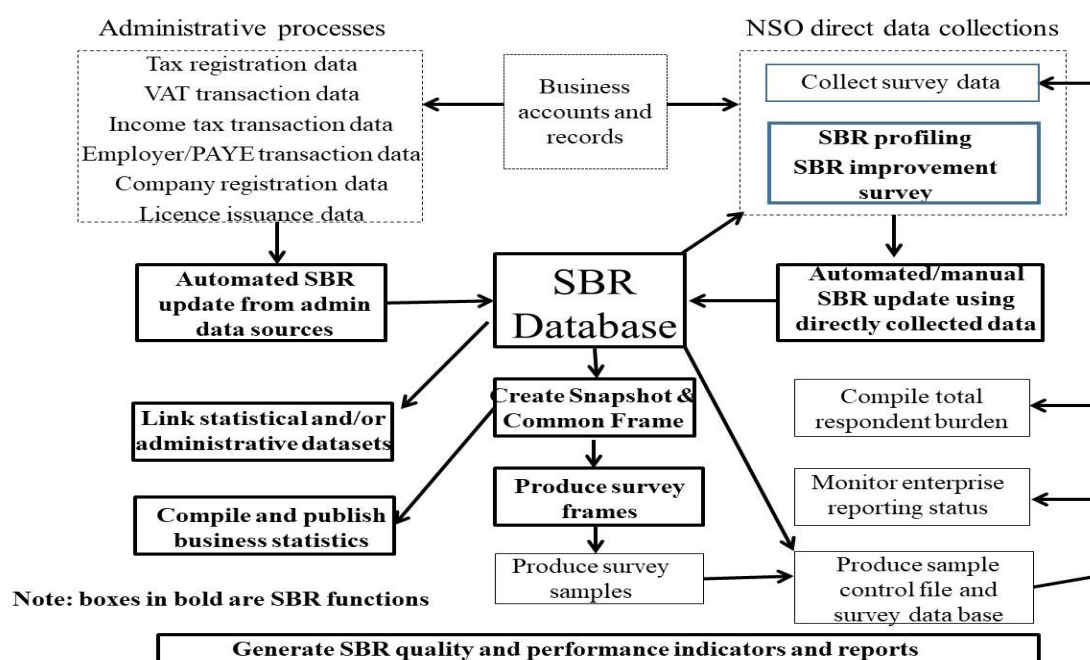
Administrative processes

Tax registration data
VAT transaction data
Income tax transaction data
Employer/PAYE transaction data
Company registration data
Licence issuance data

Business accounts and records

NSO direct data collections

Collect survey data

SBR profiling
SBR improvement survey

Automated SBR update from admin data sources

SBR Database

Automated/manual SBR update using directly collected data

Link statistical and/or administrative datasets

Create Snapshot & Common Frame

Compile total respondent burden

Compile and publish business statistics

Produce survey frames

Monitor enterprise reporting status

Produce survey samples

Produce sample control file and survey data base

Note: boxes in bold are SBR functions

Generate SBR quality and performance indicators and reports